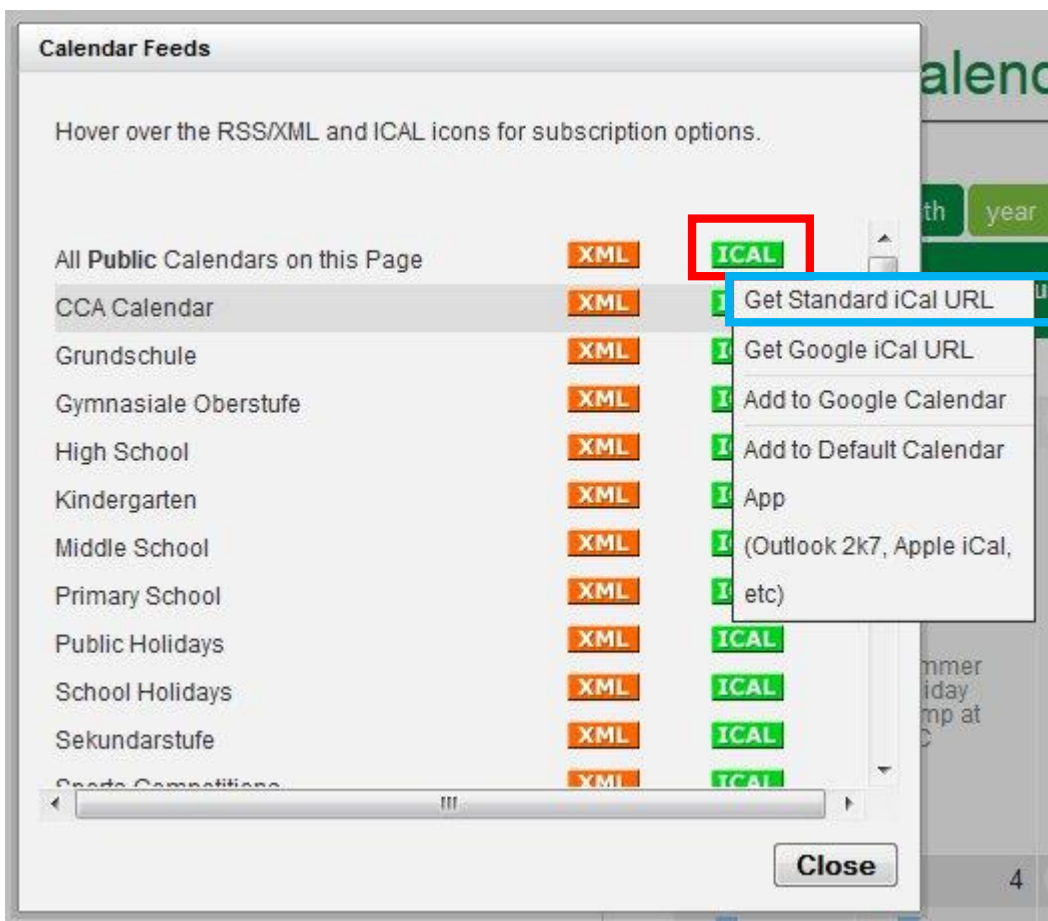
Calendar Feeds

alend

Hover over the RSS/XML and ICAL icons for subscription options.

th year

| | | |
|---|---|---|
| All **Public** Calendars on this Page | XML | ICAL |
| CCA Calendar | XML | I |
| Grundschule | XML | I |
| Gymnasiale Oberstufe | XML | I |
| High School | XML | I |
| Kindergarten | XML | I |
| Middle School | XML | I |
| Primary School | XML | I |
| Public Holidays | XML | ICAL |
| School Holidays | XML | ICAL |
| Sekundarstufe | XML | ICAL |
| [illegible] | XML | ICAL |

Get Standard iCal URL
Get Google iCal URL
Add to Google Calendar
Add to Default Calendar App (Outlook 2k7, Apple iCal, etc)

mmer
iday
mp at
C

Close

4